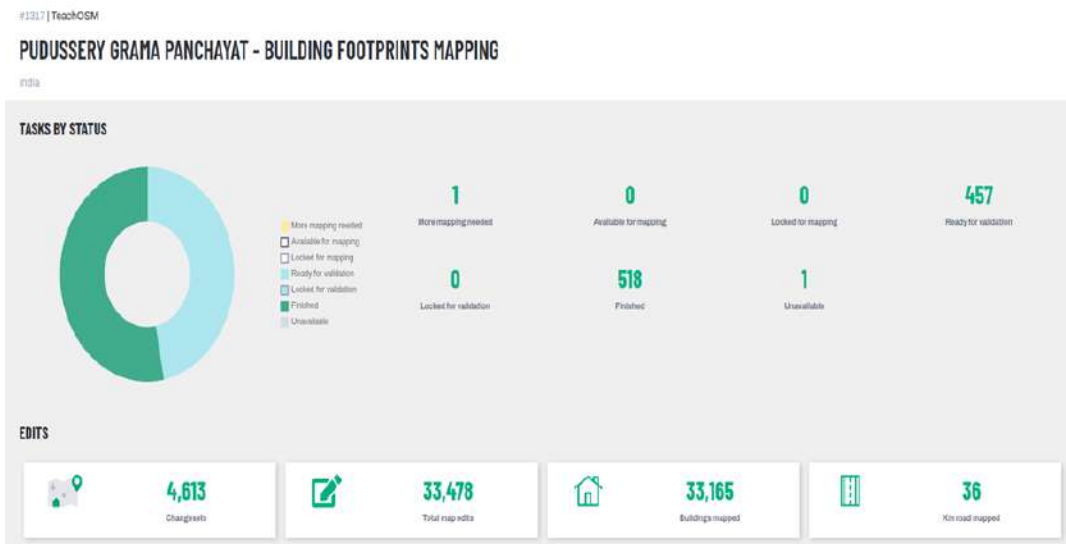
#1317 | TeachOSM

PUDUSSERY GRAMA PANCHAYAT - BUILDING FOOTPRINTS MAPPING

India

TASKS BY STATUS

More mapping needed
Available for mapping
Locked for mapping
Ready for validation
Locked for validation
Finished
Unavailable

1
More mapping needed

0
Available for mapping

0
Locked for mapping

457
Ready for validation

0
Locked for validation

518
Finished

1
Unavailable

EDITS

4,613
Changesets

33,478
Total map edits

33,165
Buildings mapped

36
Km road mapped